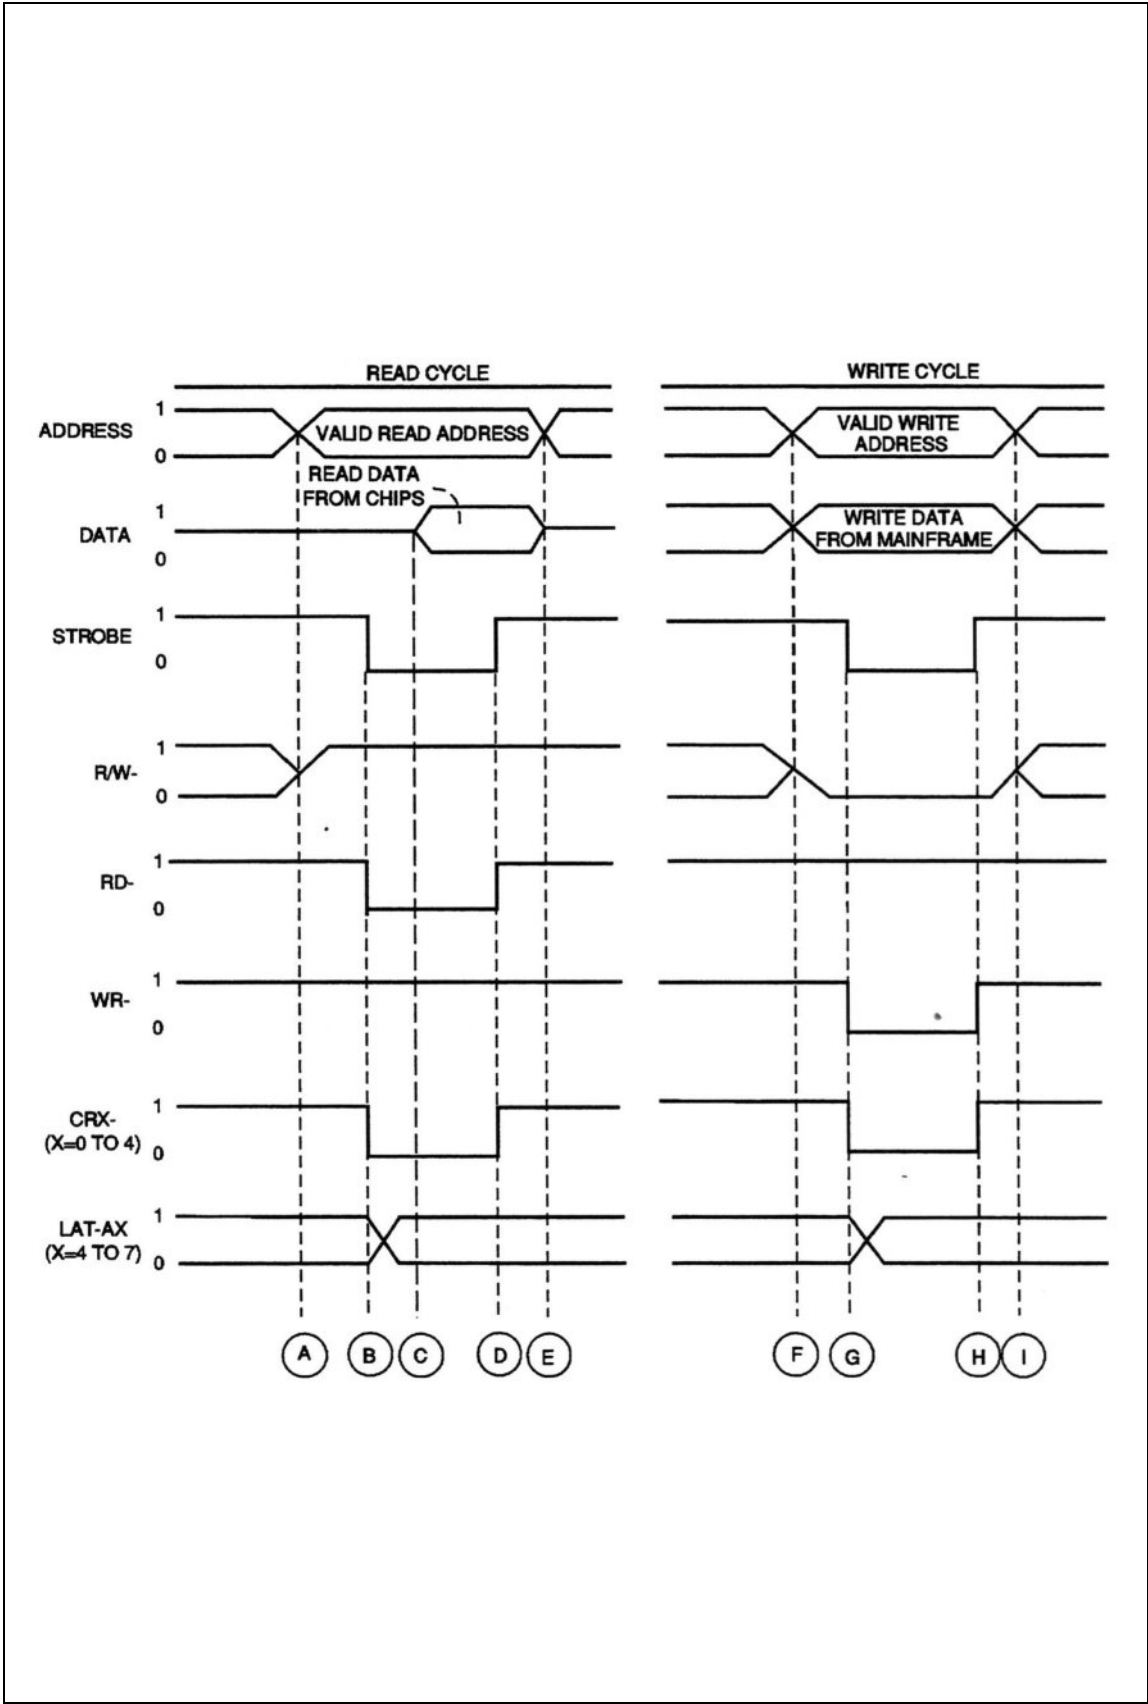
READ CYCLE

WRITE CYCLE

ADDRESS 1 0

VALID READ ADDRESS

VALID WRITE ADDRESS

READ DATA FROM CHIPS

DATA 1 0

WRITE DATA FROM MAINFRAME

STROBE 1 0

R/W- 1 0

RD- 1 0

WR- 1 0

CRX- (X=0 TO 4) 1 0

LAT-AX (X=4 TO 7) 1 0

A B C D E F G H I